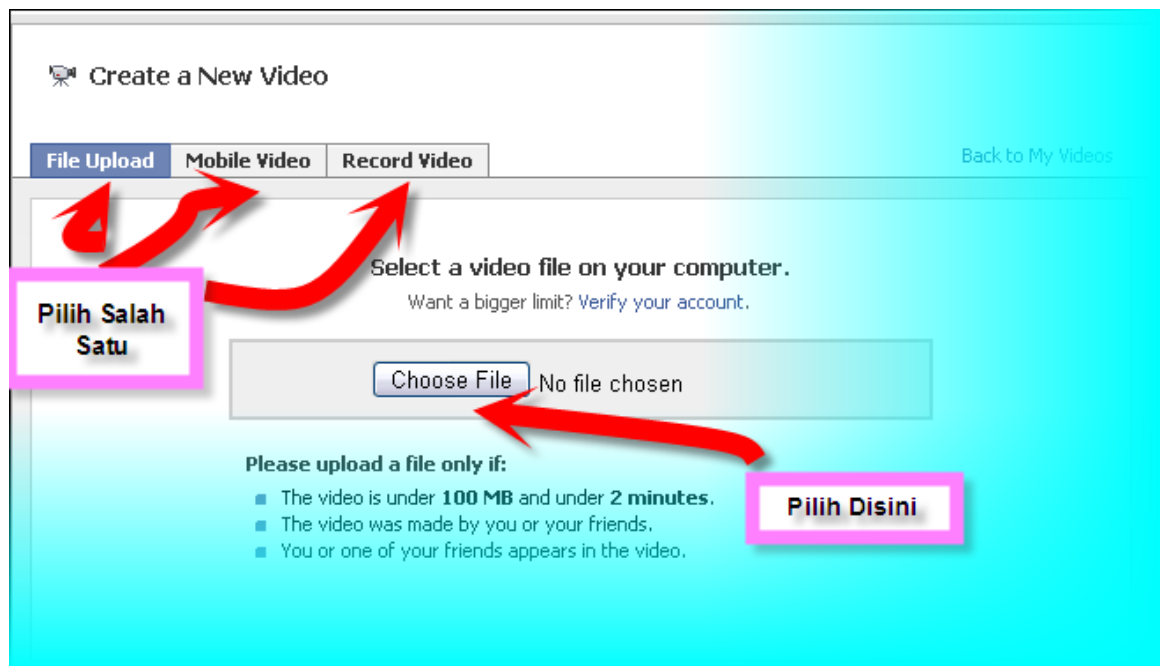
Create a New Video

File Upload | Mobile Video | Record Video

Back to My Videos

Pilih Salah Satu

Select a video file on your computer.

Want a bigger limit? Verify your account.

Choose File No file chosen

Pilih Disini

Please upload a file only if:

- The video is under **100 MB** and under **2 minutes**.
- The video was made by you or your friends.
- You or one of your friends appears in the video.